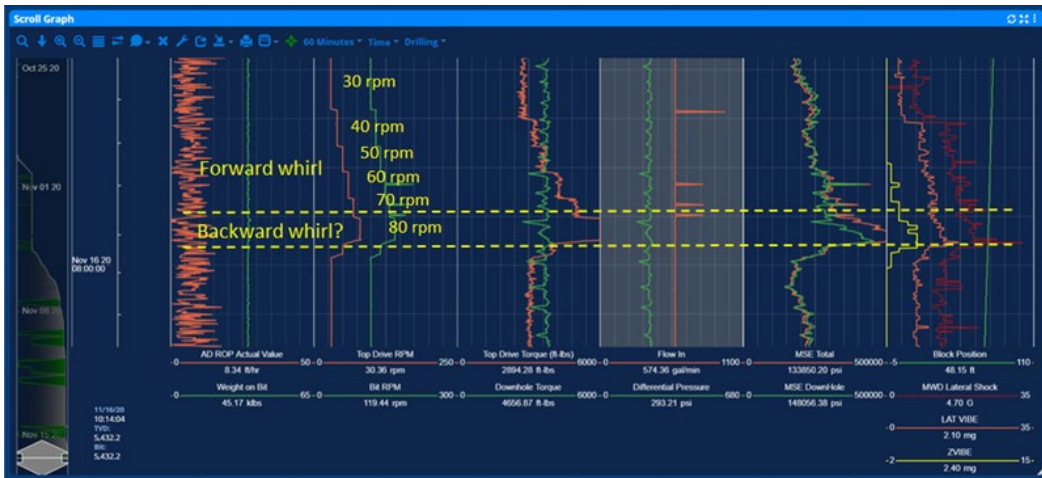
Scroll Graph

60 Minutes Time Drilling

Oct 25 20

Nov 01 20

Nov 16 20
08:00:00

Nov 08 20

Nov 15

11/16/20
10:14:04
TVD:
5,432.2
Bit:
5,432.2

30 rpm
40 rpm
50 rpm
60 rpm
70 rpm
80 rpm
Forward whirl
Backward whirl?

AD ROP Actual Value
0 50
8.34 ft/hr

Top Drive RPM
0 250
30.36 rpm

Top Drive Torque (ft-lbs)
0 6000
2894.28 ft-lbs

Flow In
0 1100
574.36 gal/min

MSE Total
0 500000
133850.20 psi

Block Position
-5 110
48.15 ft

Weight on Bit
0 65
45.17 klbs

Bit RPM
0 300
119.44 rpm

Downhole Torque
0 6000
4656.87 ft-lbs

Differential Pressure
0 680
293.21 psi

MSE DownHole
0 500000
148056.38 psi

MWD Lateral Shock
0 35
4.70 G

LAT VIBE
0 35
2.10 mg

ZVIBE
-2 15
2.40 mg